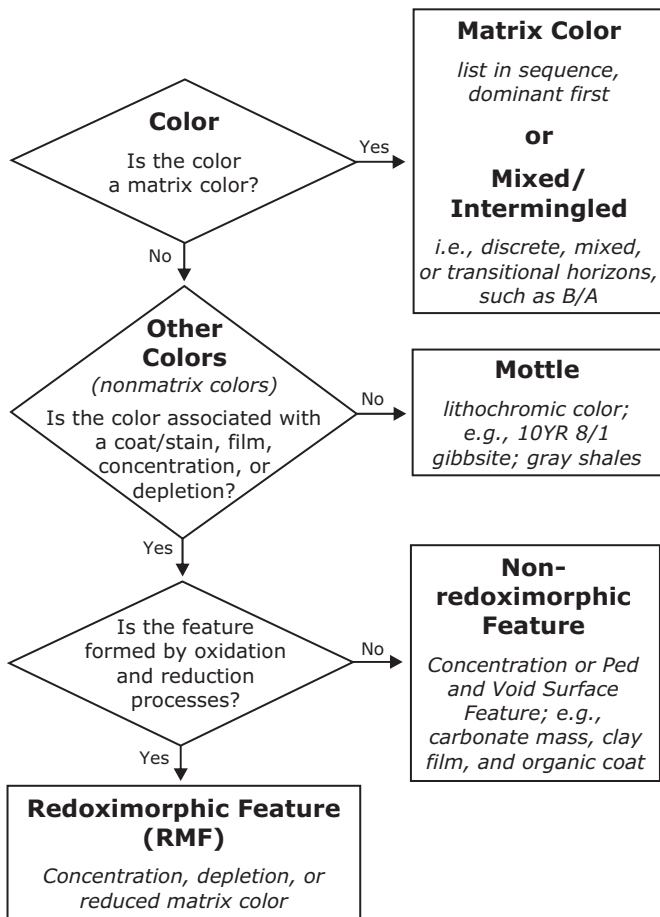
Color

Is the color a matrix color?

Yes

Matrix Color

list in sequence, dominant first

or

Mixed/ Intermingled

i.e., discrete, mixed, or transitional horizons, such as B/A

No

Other Colors

(nonmatrix colors)

Is the color associated with a coat/stain, film, concentration, or depletion?

No

Mottle

lithochromic color; e.g., 10YR 8/1 gibbsite; gray shales

Yes

Is the feature formed by oxidation and reduction processes?

No

Non-redoximorphic Feature

Concentration or Ped and Void Surface Feature; e.g., carbonate mass, clay film, and organic coat

Yes

Redoximorphic Feature (RMF)

Concentration, depletion, or reduced matrix color